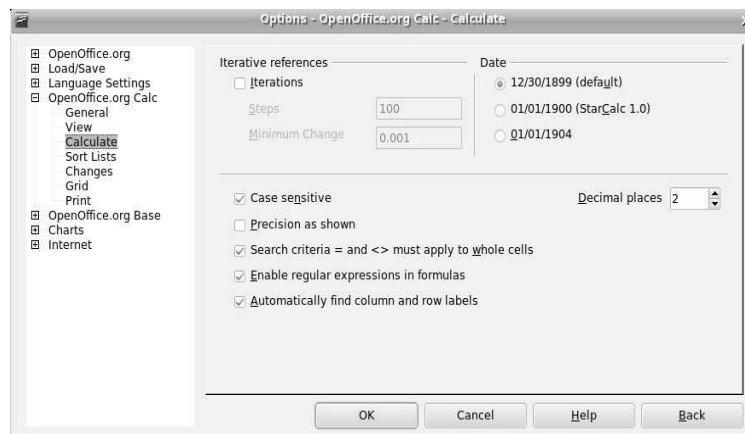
Options - OpenOffice.org Calc - Calculate

OpenOffice.org
Load/Save
Language Settings
OpenOffice.org Calc
General
View
Calculate
Sort Lists
Changes
Grid
Print
OpenOffice.org Base
Charts
Internet

Iterative references
Iterations
Steps 100
Minimum Change 0.001

Date
12/30/1899 (default)
01/01/1900 (StarCalc 1.0)
01/01/1904

Case sensitive
Decimal places 2
Precision as shown
Search criteria = and <> must apply to whole cells
Enable regular expressions in formulas
Automatically find column and row labels

OK Cancel Help Back